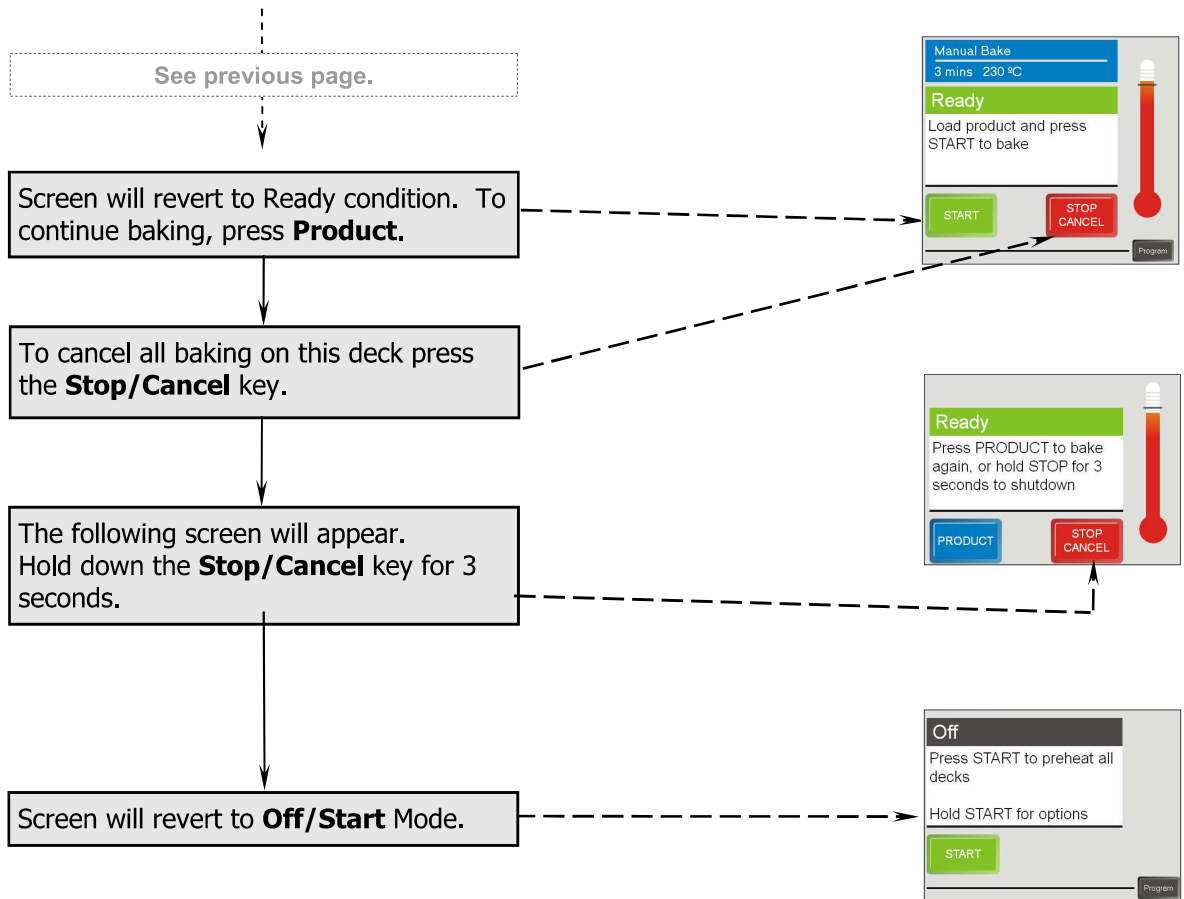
See previous page.

Screen will revert to Ready condition. To continue baking, press **Product**.

Manual Bake
3 mins 230 ºC

Ready

Load product and press START to bake

START

STOP CANCEL

Program

To cancel all baking on this deck press the **Stop/Cancel** key.

Ready

Press PRODUCT to bake again, or hold STOP for 3 seconds to shutdown

PRODUCT

STOP CANCEL

The following screen will appear. Hold down the **Stop/Cancel** key for 3 seconds.

Screen will revert to **Off/Start** Mode.

Off

Press START to preheat all decks

Hold START for options

START

Program